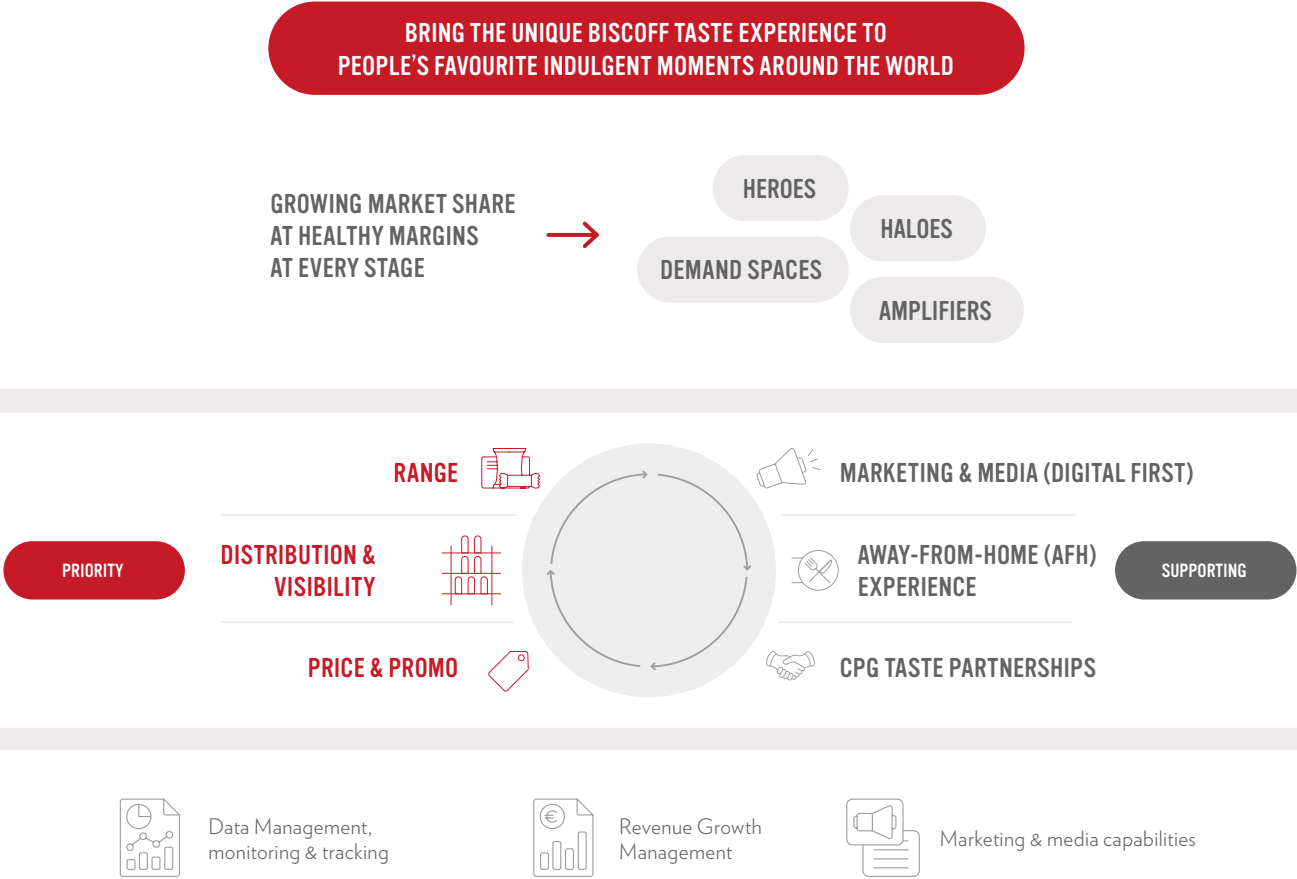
BRING THE UNIQUE BISCOFF TASTE EXPERIENCE TO PEOPLE'S FAVOURITE INDULGENT MOMENTS AROUND THE WORLD

GROWING MARKET SHARE AT HEALTHY MARGINS AT EVERY STAGE

HEROES

HALOES

DEMAND SPACES

AMPLIFIERS

RANGE

MARKETING & MEDIA (DIGITAL FIRST)

PRIORITY

DISTRIBUTION & VISIBILITY

AWAY-FROM-HOME (AFH) EXPERIENCE

SUPPORTING

PRICE & PROMO

CPG TASTE PARTNERSHIPS

Data Management, monitoring & tracking

Revenue Growth Management

Marketing & media capabilities